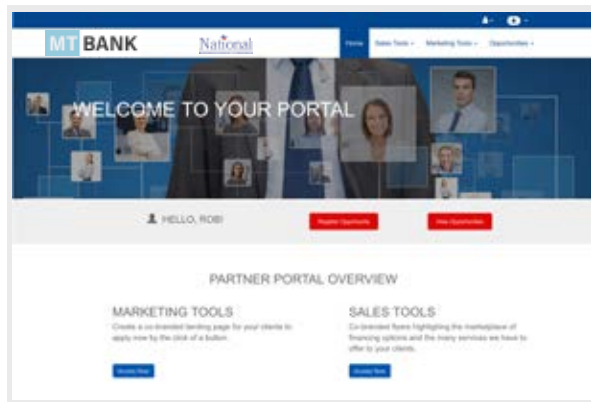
MT BANK

National

Home Sales Tools Marketing Tools Opportunities

WELCOME TO YOUR PORTAL

HELLO, ROB!

Register Opportunity

View Opportunities

PARTNER PORTAL OVERVIEW

MARKETING TOOLS

Create a co-branded landing page for your clients to apply now by the click of a button.

Access Now

SALES TOOLS

Co-branded flyers highlighting the marketplace of financing options and the many services we have to offer to your clients.

Access Now